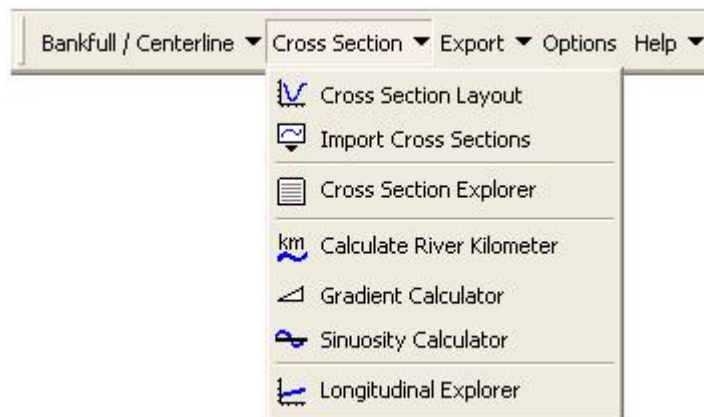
Bankfull / Centerline ▼ Cross Section ▼ Export ▼ Options Help ▼

Cross Section Layout
Import Cross Sections
Cross Section Explorer
km Calculate River Kilometer
Gradient Calculator
Sinuosity Calculator
Longitudinal Explorer